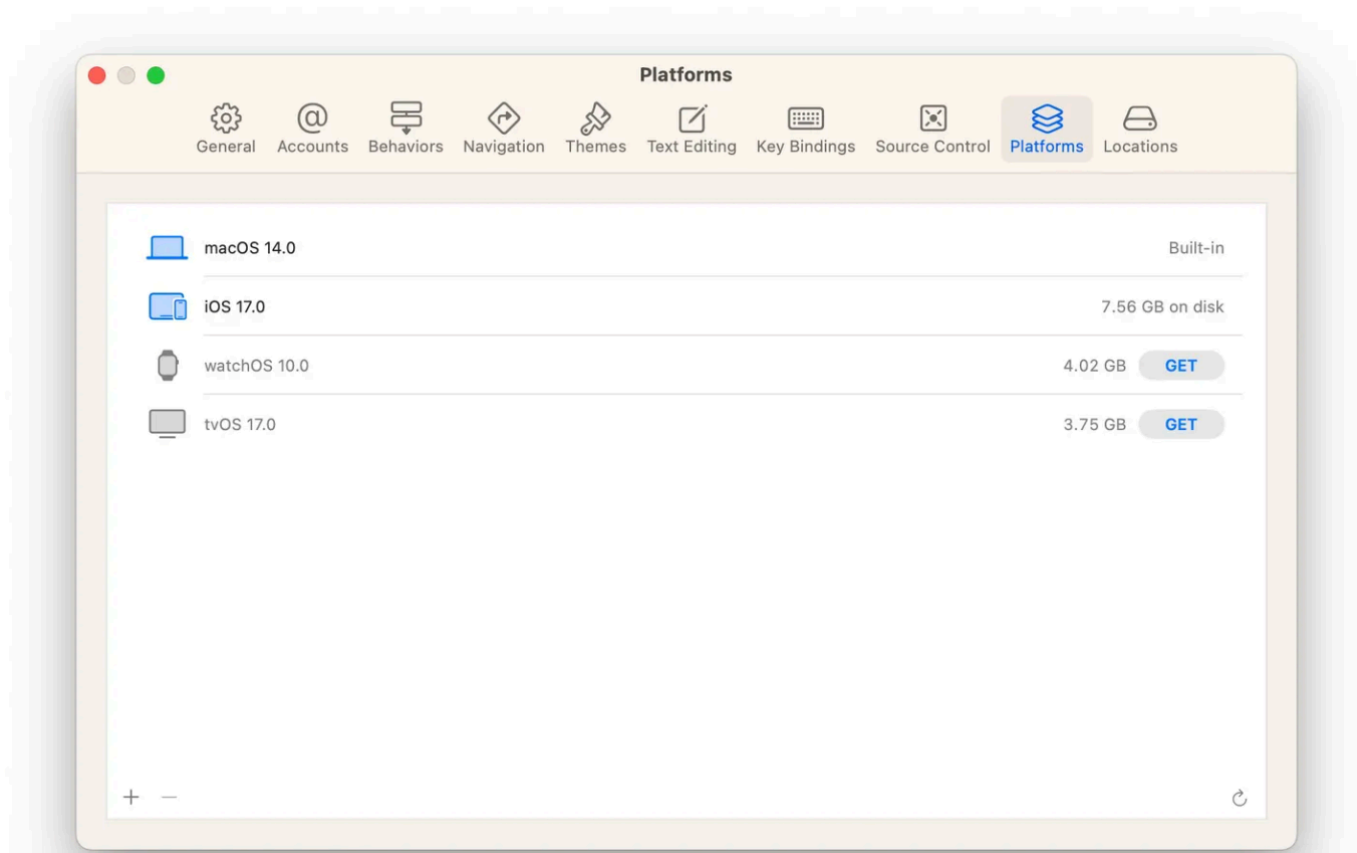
Platforms

General Accounts Behaviors Navigation Themes Text Editing Key Bindings Source Control Platforms Locations

macOS 14.0 Built-in

iOS 17.0 7.56 GB on disk

watchOS 10.0 4.02 GB GET

tvOS 17.0 3.75 GB GET

+ −